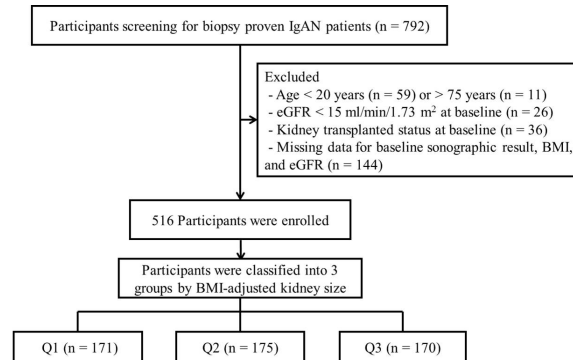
Participants screening for biopsy proven IgAN patients (n = 792)

Excluded
- Age < 20 years (n = 59) or > 75 years (n = 11)
- eGFR < 15 ml/min/1.73 m$^2$ at baseline (n = 26)
- Kidney transplanted status at baseline (n = 36)
- Missing data for baseline sonographic result, BMI, and eGFR (n = 144)

516 Participants were enrolled

Participants were classified into 3 groups by BMI-adjusted kidney size

Q1 (n = 171)

Q2 (n = 175)

Q3 (n = 170)